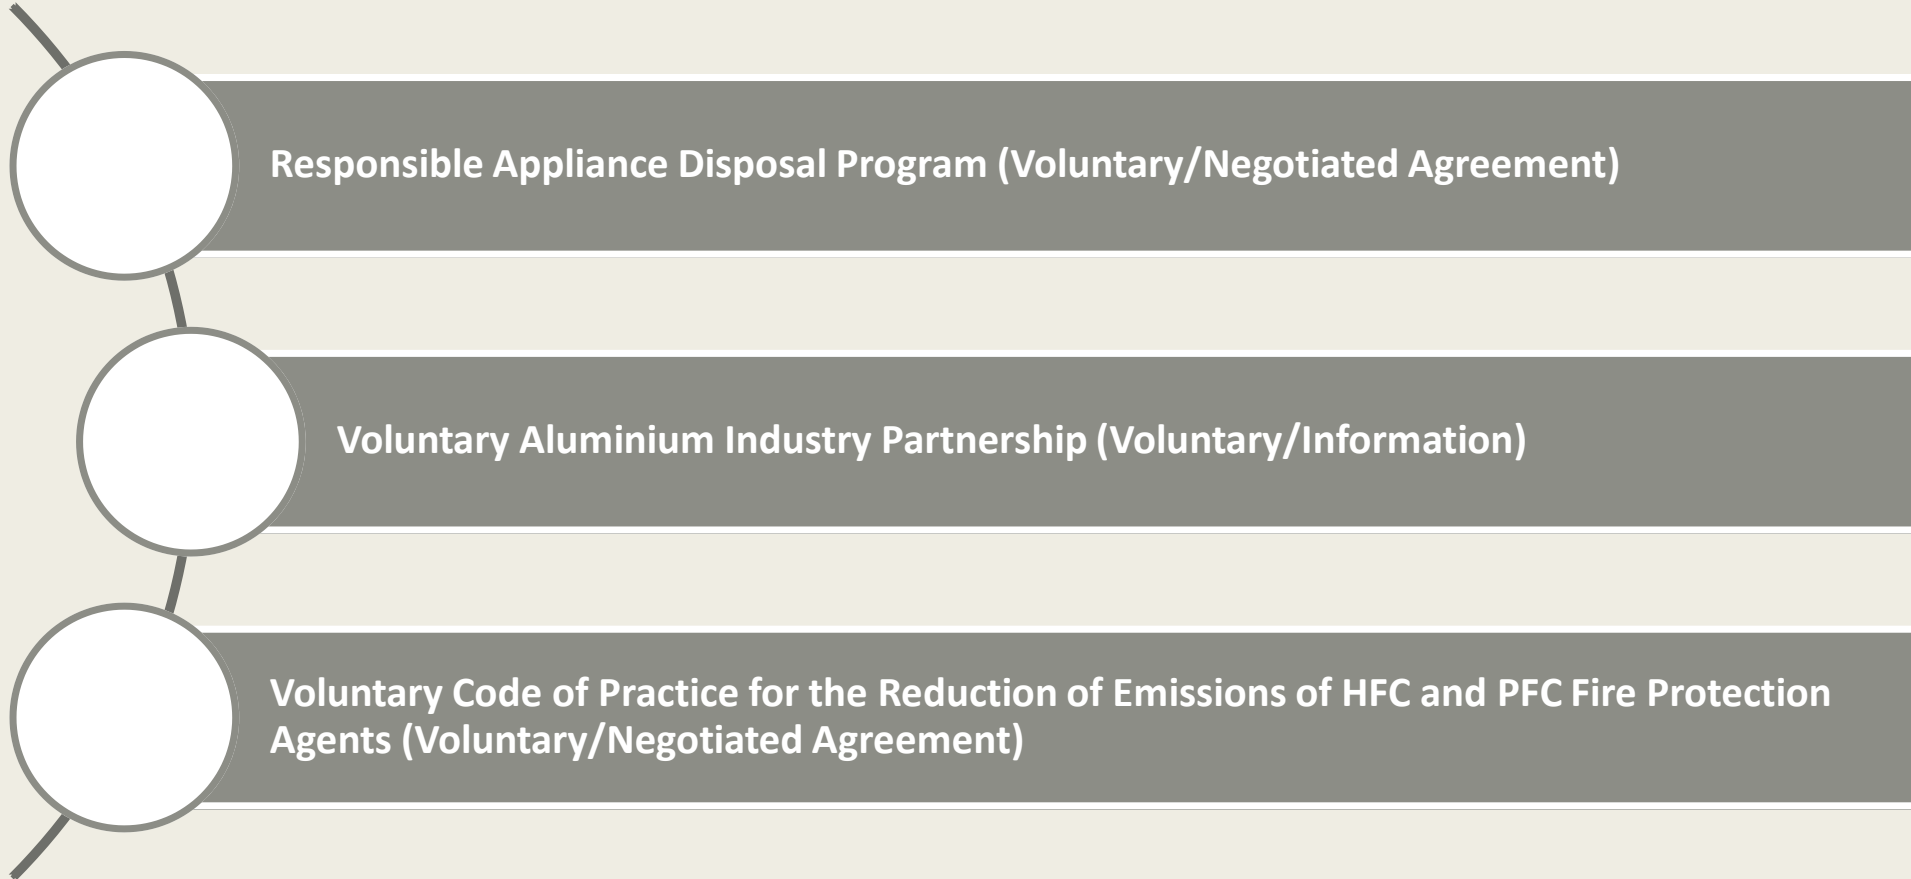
Responsible Appliance Disposal Program (Voluntary/Negotiated Agreement)

Voluntary Aluminium Industry Partnership (Voluntary/Information)

Voluntary Code of Practice for the Reduction of Emissions of HFC and PFC Fire Protection Agents (Voluntary/Negotiated Agreement)